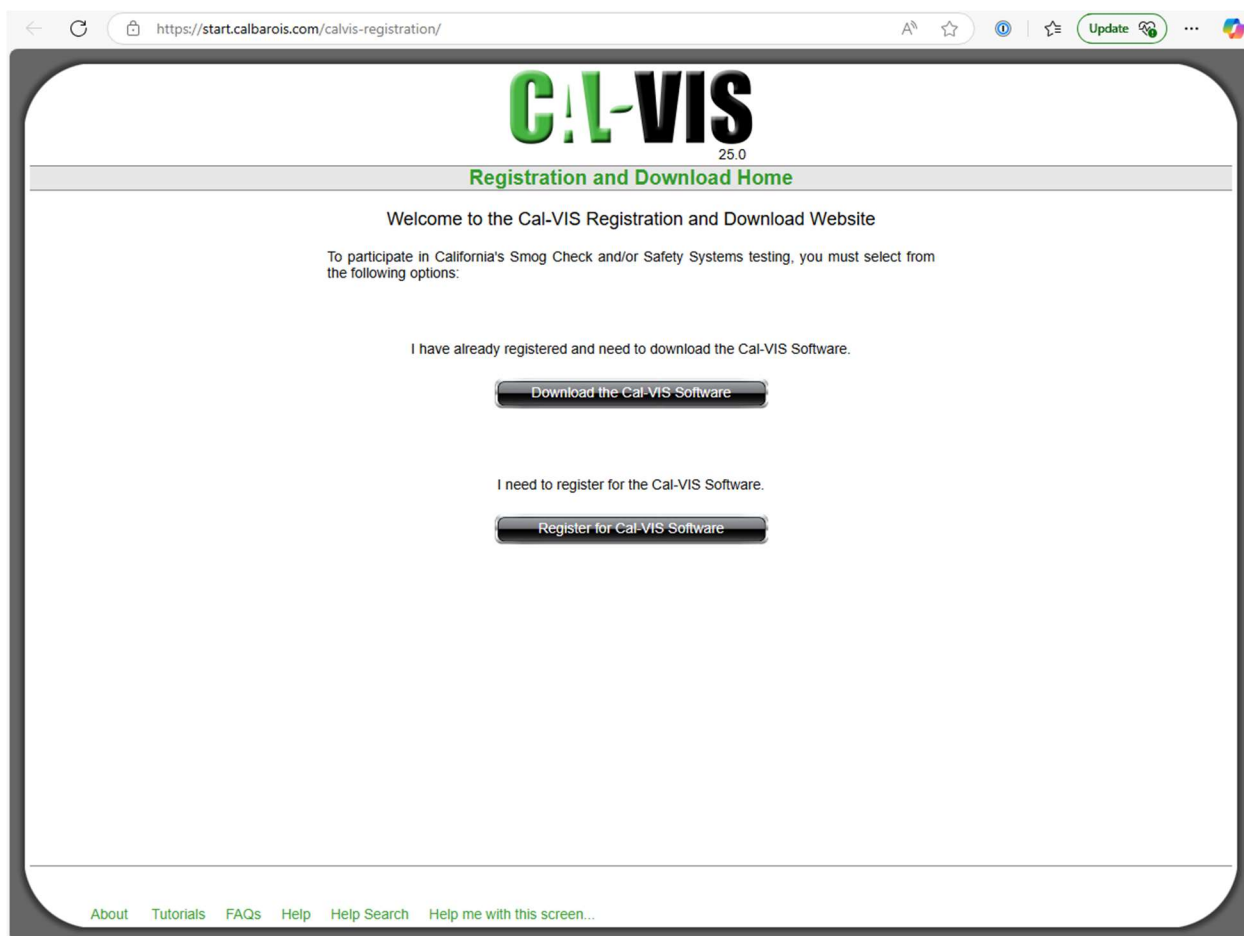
https://start.calbarois.com/calvis-registration/

Update

CAL-VIS
25.0

Registration and Download Home

Welcome to the Cal-VIS Registration and Download Website

To participate in California's Smog Check and/or Safety Systems testing, you must select from the following options:

I have already registered and need to download the Cal-VIS Software.

Download the Cal-VIS Software

I need to register for the Cal-VIS Software.

Register for Cal-VIS Software

About Tutorials FAQs Help Help Search Help me with this screen...